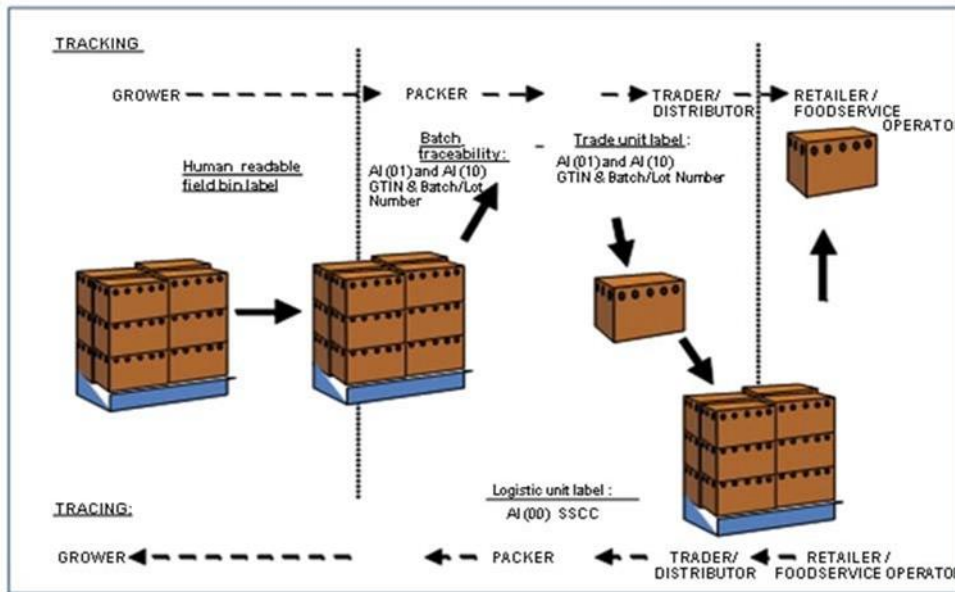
TRACKING

GROWER

PACKER

TRADER/ DISTRIBUTOR

RETAILER / FOODSERVICE OPERATO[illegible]

Batch traceability:

AI (01) and AI (10) GTIN & Batch/Lot Number

Trade unit label :

AI (01) and AI (10) GTIN & Batch/Lot Number

Human readable field bin label

Logistic unit label :

AI (00) SSCC

TRACING:

GROWER

PACKER

TRADER/ DISTRIBUTOR

RETAILER / FOODSERVICE OPERATO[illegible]